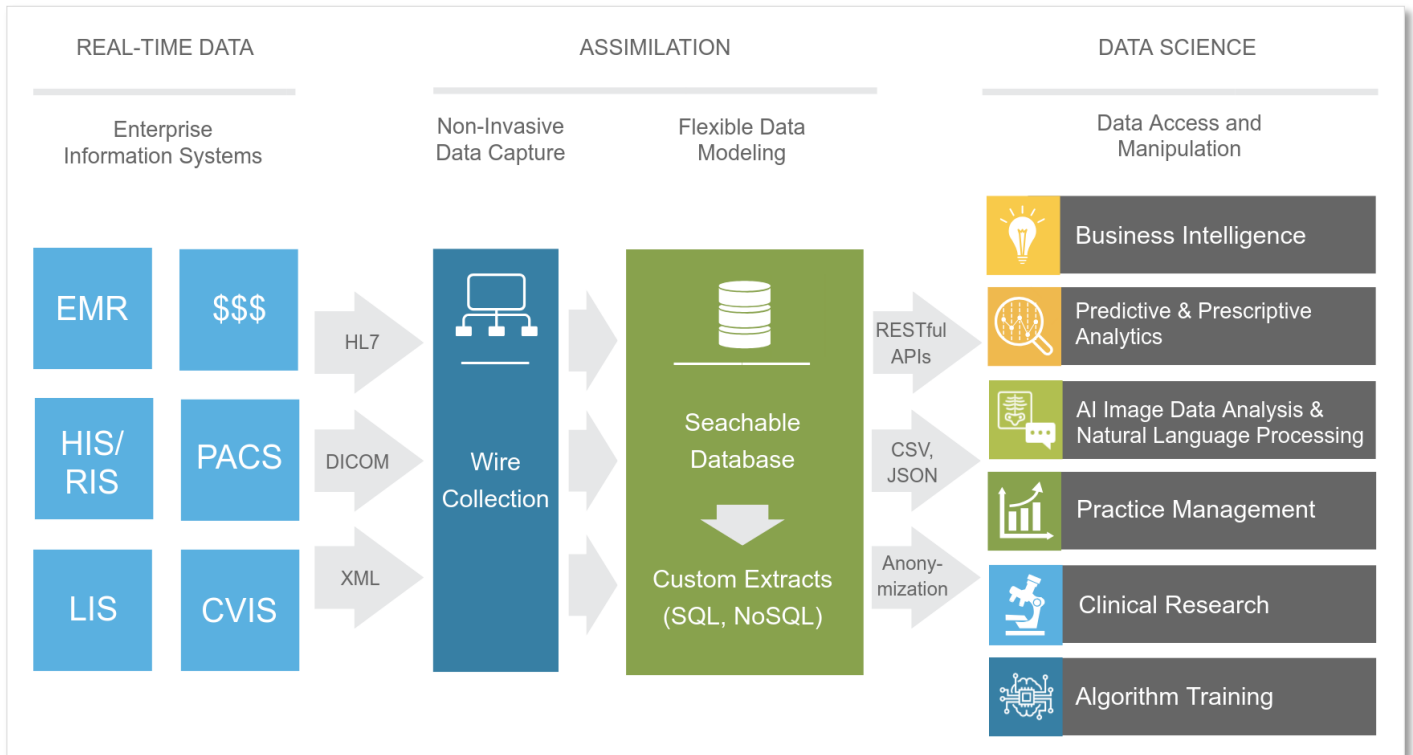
REAL-TIME DATA

ASSIMILATION

DATA SCIENCE

Enterprise Information Systems

Non-Invasive Data Capture

Flexible Data Modeling

Data Access and Manipulation

EMR

$$$

HIS/ RIS

PACS

LIS

CVIS

HL7

DICOM

XML

Wire Collection

Seachable Database

Custom Extracts (SQL, NoSQL)

RESTful APIs

CSV, JSON

Anonymization

Business Intelligence

Predictive & Prescriptive Analytics

AI Image Data Analysis & Natural Language Processing

Practice Management

Clinical Research

Algorithm Training